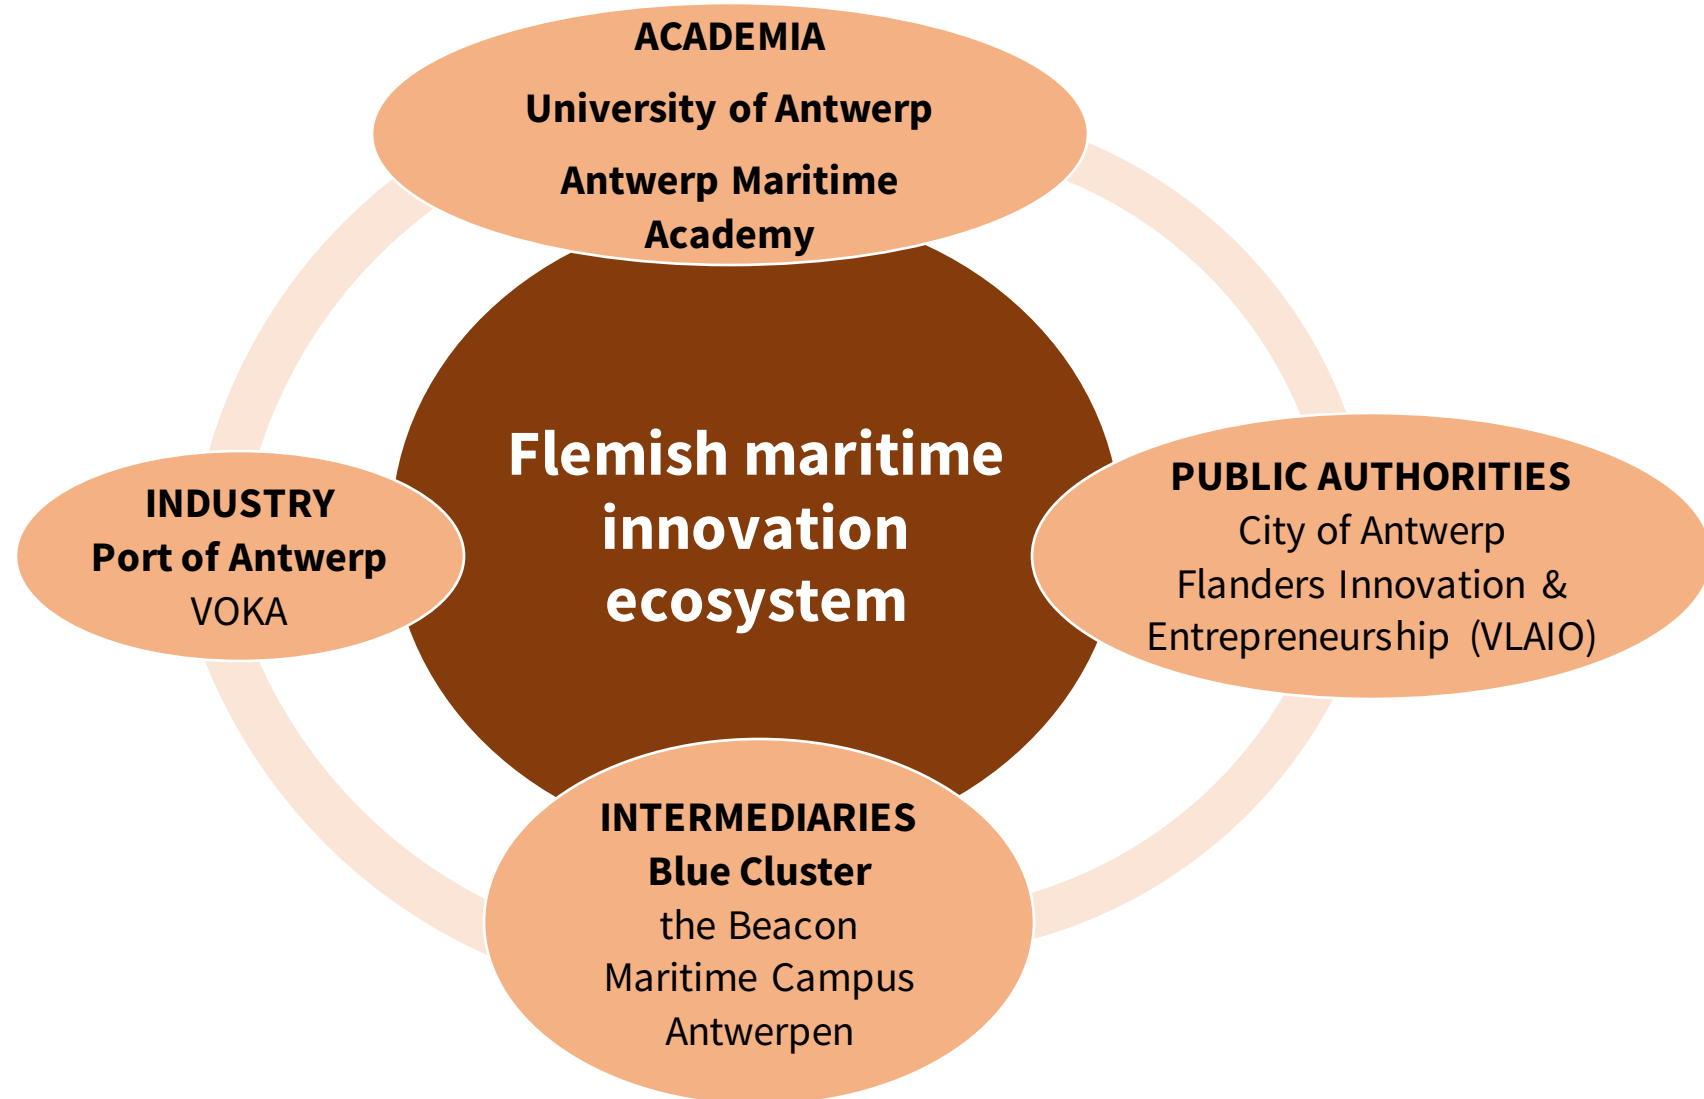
ACADEMIA
University of Antwerp
Antwerp Maritime Academy

Flemish maritime innovation ecosystem

INDUSTRY
Port of Antwerp
VOKA

PUBLIC AUTHORITIES
City of Antwerp
Flanders Innovation & Entrepreneurship (VLAIO)

INTERMEDIARIES
Blue Cluster
the Beacon
Maritime Campus Antwerpen